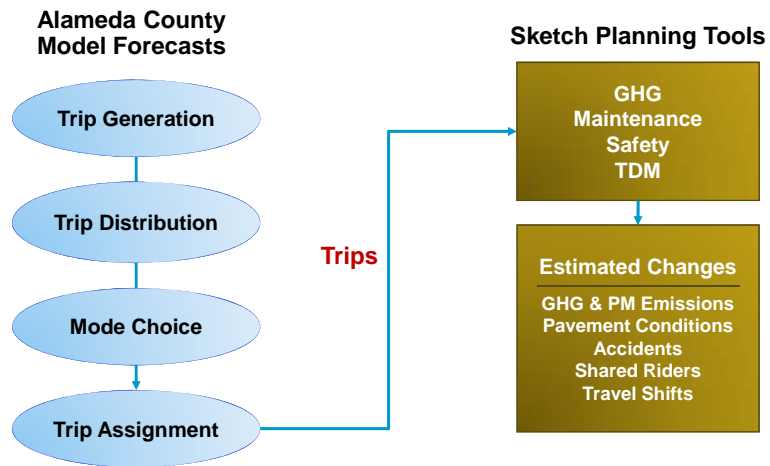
Alameda County Model Forecasts

Trip Generation

Trip Distribution

Mode Choice

Trip Assignment

Trips

Sketch Planning Tools

GHG
Maintenance
Safety
TDM

Estimated Changes

GHG & PM Emissions
Pavement Conditions
Accidents
Shared Riders
Travel Shifts